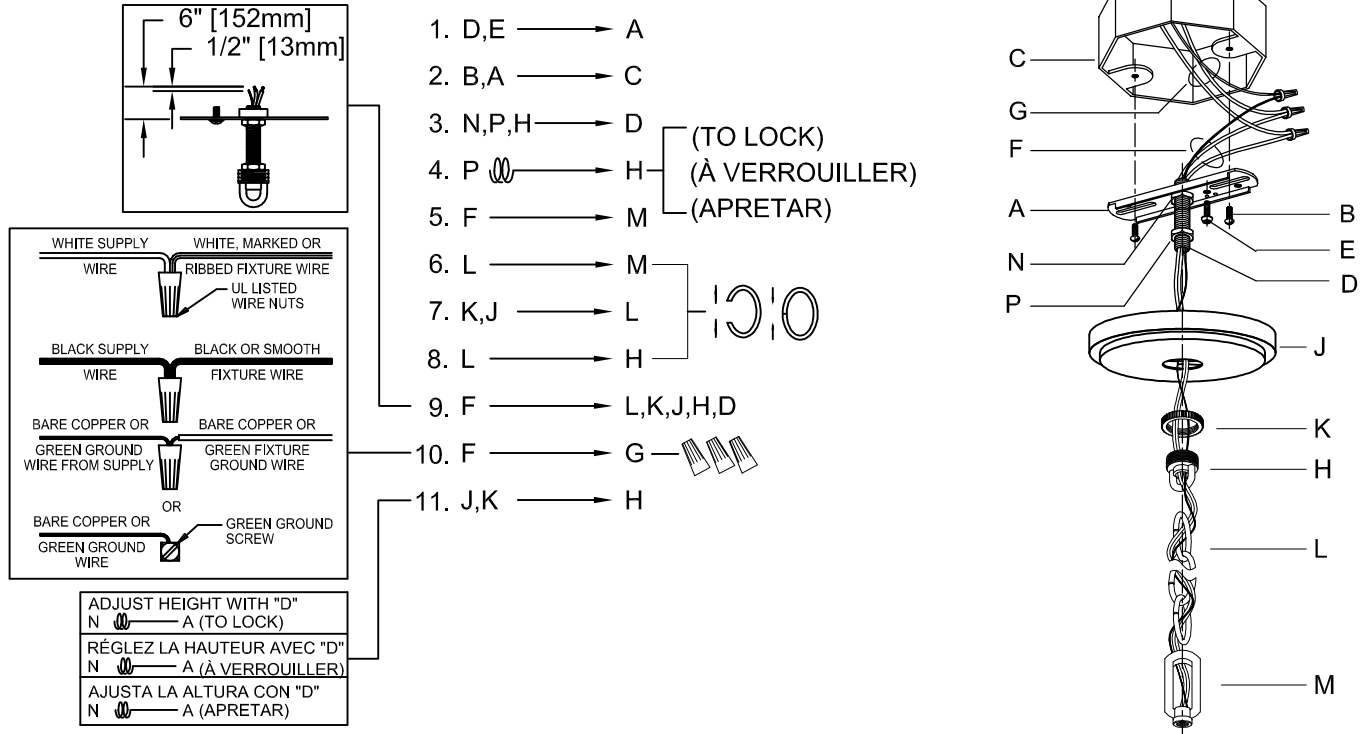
6" [152mm]
1/2" [13mm]

WHITE SUPPLY WIRE
WHITE, MARKED OR RIBBED FIXTURE WIRE
UL LISTED WIRE NUTS
BLACK SUPPLY WIRE
BLACK OR SMOOTH FIXTURE WIRE
BARE COPPER OR GREEN GROUND WIRE FROM SUPPLY
BARE COPPER OR GREEN FIXTURE GROUND WIRE
OR
BARE COPPER OR GREEN GROUND WIRE
GREEN GROUND SCREW

ADJUST HEIGHT WITH "D"
N — A (TO LOCK)
RÉGLEZ LA HAUTEUR AVEC "D"
N — A (À VERROUILLER)
AJUSTA LA ALTURA CON "D"
N — A (APRETAR)

1. D,E → A
2. B,A → C
3. N,P,H → D
4. P → H
(TO LOCK)
(À VERROUILLER)
(APRETAR)
5. F → M
6. L → M
7. K,J → L
8. L → H
9. F → L,K,J,H,D
10. F → G
11. J,K → H

C
G
F
A
N
P
B
E
D
J
K
H
L
M